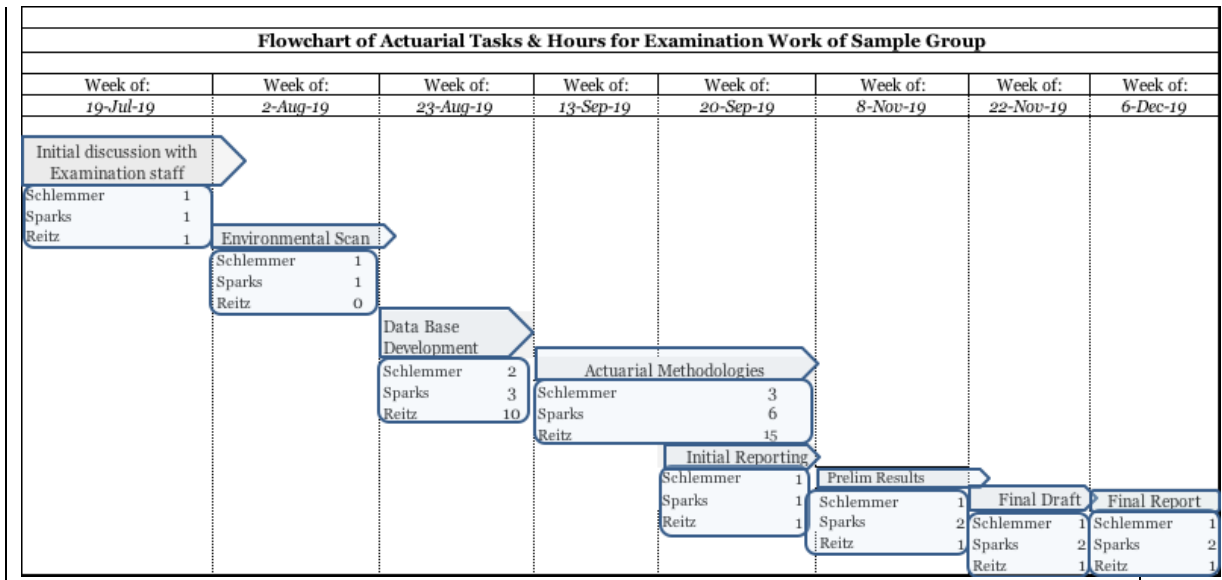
Flowchart of Actuarial Tasks & Hours for Examination Work of Sample Group

| Week of: | Week of: | Week of: | Week of: | Week of: | Week of: | Week of: | Week of: |
|---|---|---|---|---|---|---|---|
| 19-Jul-19 | 2-Aug-19 | 23-Aug-19 | 13-Sep-19 | 20-Sep-19 | 8-Nov-19 | 22-Nov-19 | 6-Dec-19 |

Initial discussion with Examination staff
Schlemmer 1
Sparks 1
Reitz 1

Environmental Scan
Schlemmer 1
Sparks 1
Reitz 0

Data Base Development
Schlemmer 2
Sparks 3
Reitz 10

Actuarial Methodologies
Schlemmer 3
Sparks 6
Reitz 15

Initial Reporting
Schlemmer 1
Sparks 1
Reitz 1

Prelim Results
Schlemmer 1
Sparks 2
Reitz 1

Final Draft
Schlemmer 1
Sparks 2
Reitz 1

Final Report
Schlemmer 1
Sparks 2
Reitz 1